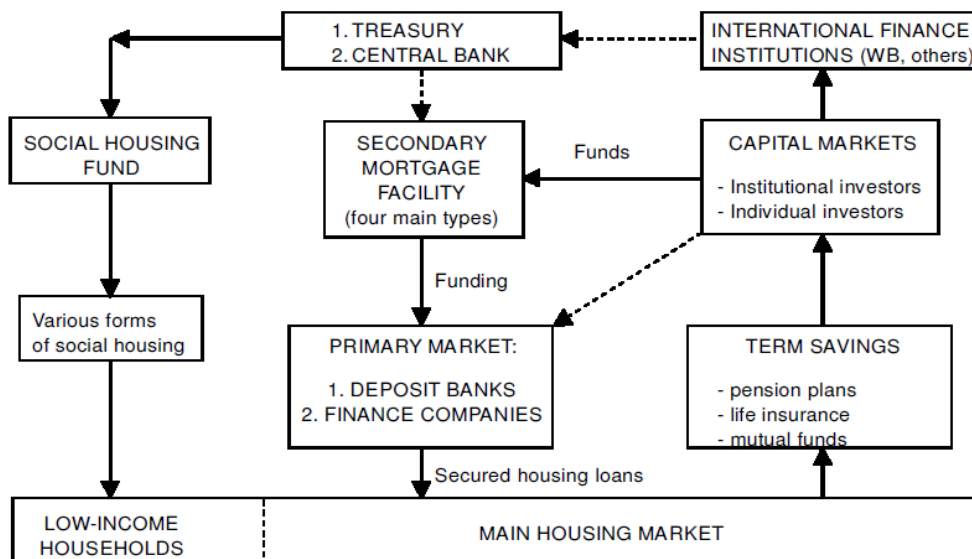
1. TREASURY
2. CENTRAL BANK

INTERNATIONAL FINANCE INSTITUTIONS (WB, others)

SOCIAL HOUSING FUND

SECONDARY MORTGAGE FACILITY
(four main types)

Funds

CAPITAL MARKETS
- Institutional investors
- Individual investors

Funding

Various forms of social housing

PRIMARY MARKET:
1. DEPOSIT BANKS
2. FINANCE COMPANIES

TERM SAVINGS
- pension plans
- life insurance
- mutual funds

Secured housing loans

LOW-INCOME HOUSEHOLDS

MAIN HOUSING MARKET